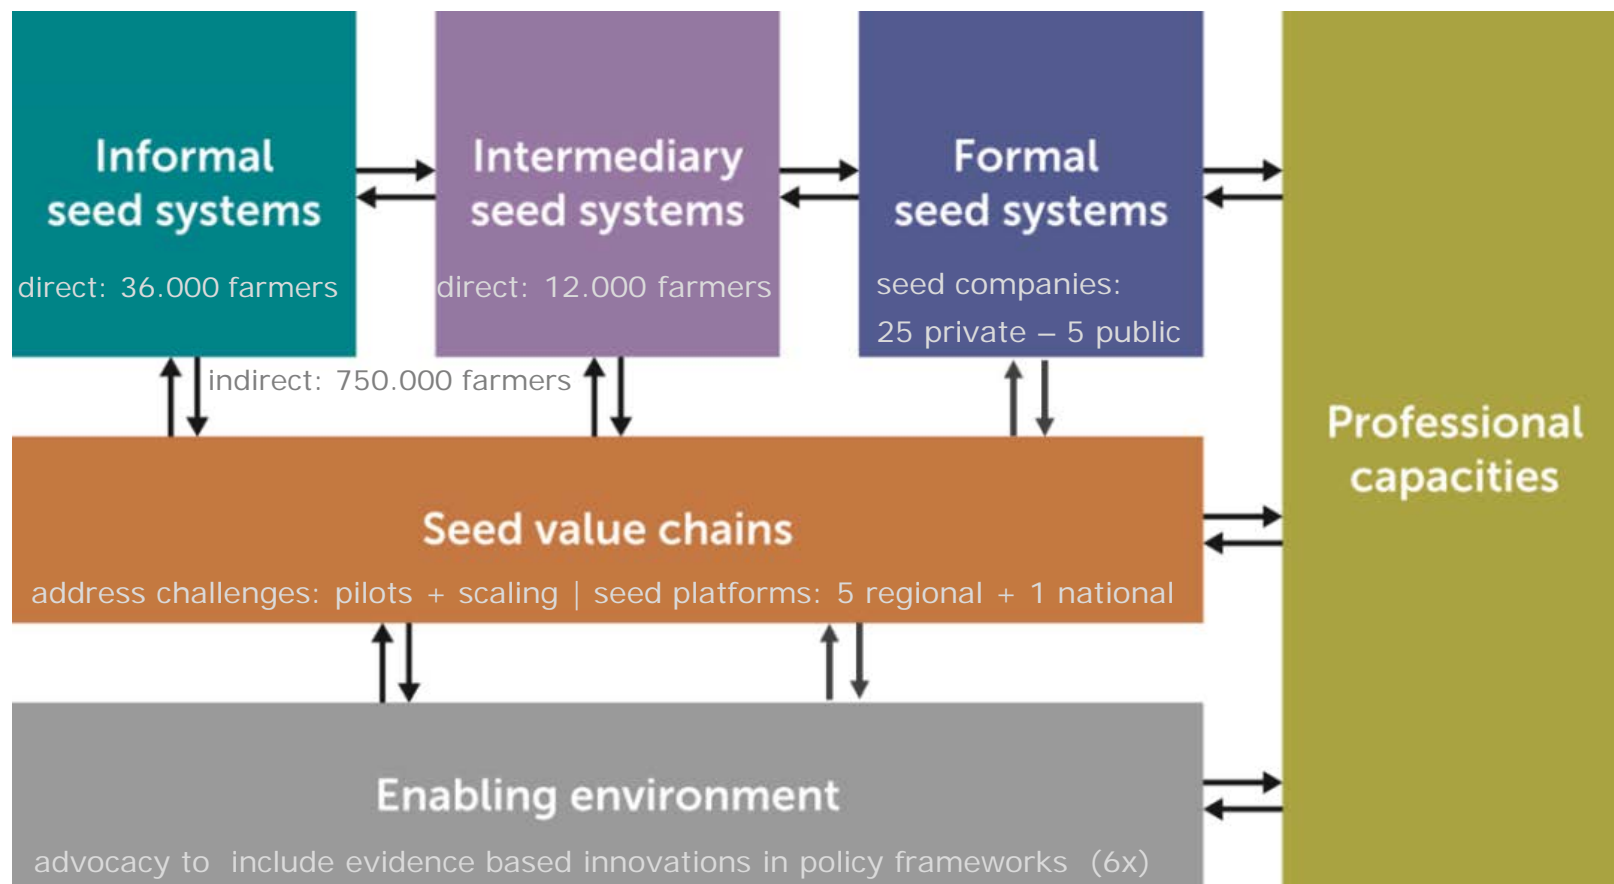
Informal seed systems

direct: 36.000 farmers

Intermediary seed systems

direct: 12.000 farmers

Formal seed systems

seed companies:
25 private – 5 public

indirect: 750.000 farmers

Professional capacities

Seed value chains

address challenges: pilots + scaling | seed platforms: 5 regional + 1 national

Enabling environment

advocacy to include evidence based innovations in policy frameworks (6x)